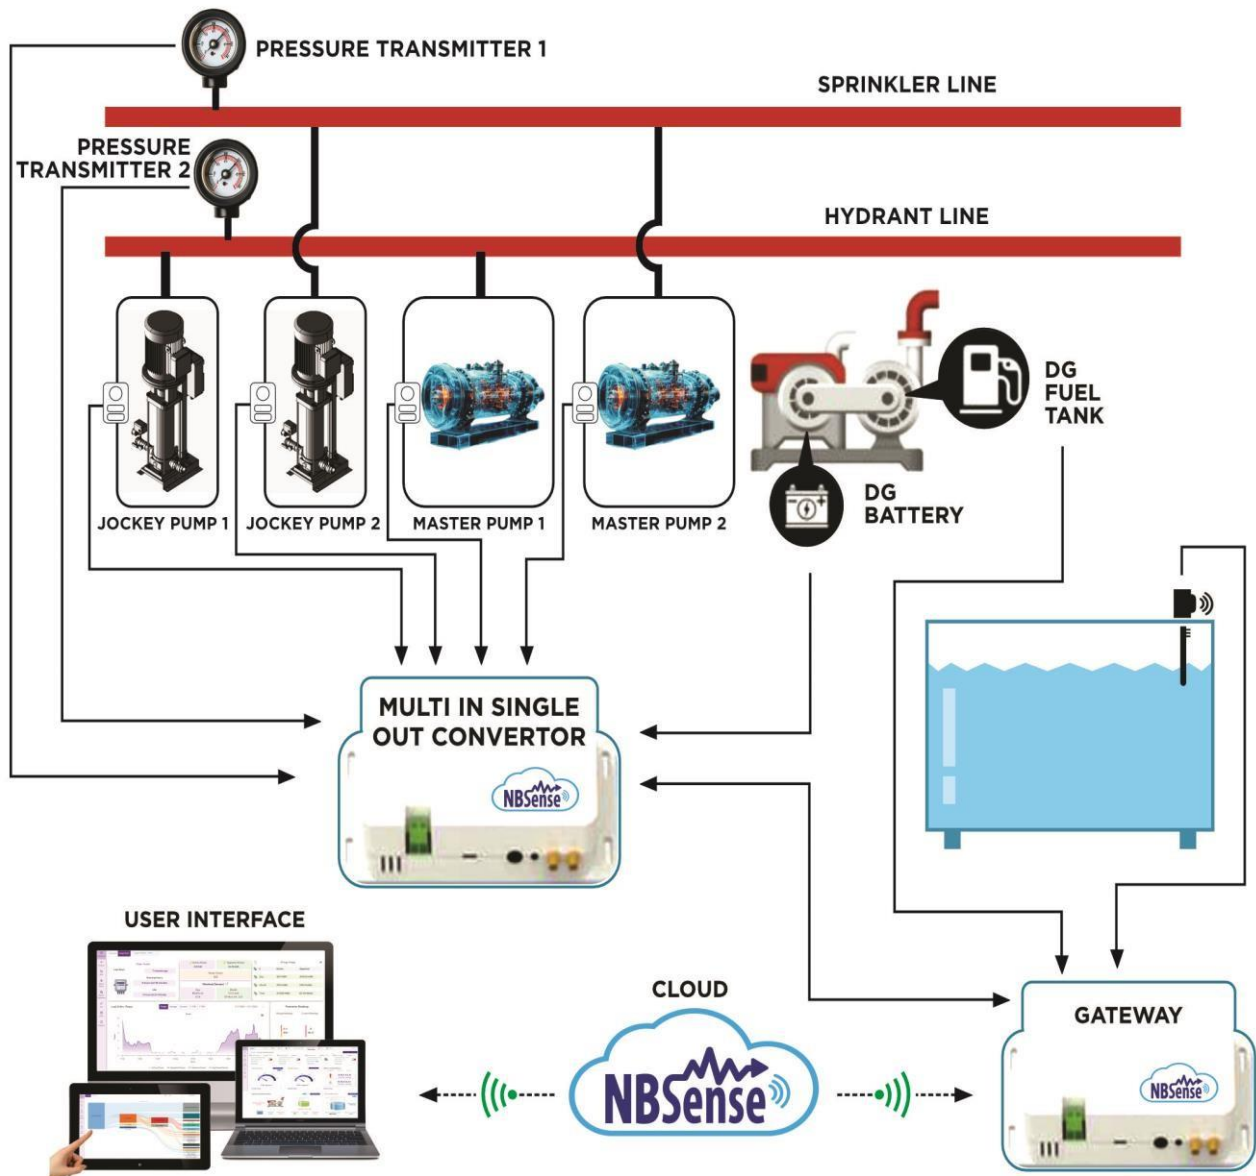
PRESSURE TRANSMITTER 1

SPRINKLER LINE

PRESSURE TRANSMITTER 2

HYDRANT LINE

JOCKEY PUMP 1

JOCKEY PUMP 2

MASTER PUMP 1

MASTER PUMP 2

DG FUEL TANK

DG BATTERY

MULTI IN SINGLE OUT CONVERTOR

NBSense

USER INTERFACE

CLOUD

NBSense

GATEWAY

NBSense